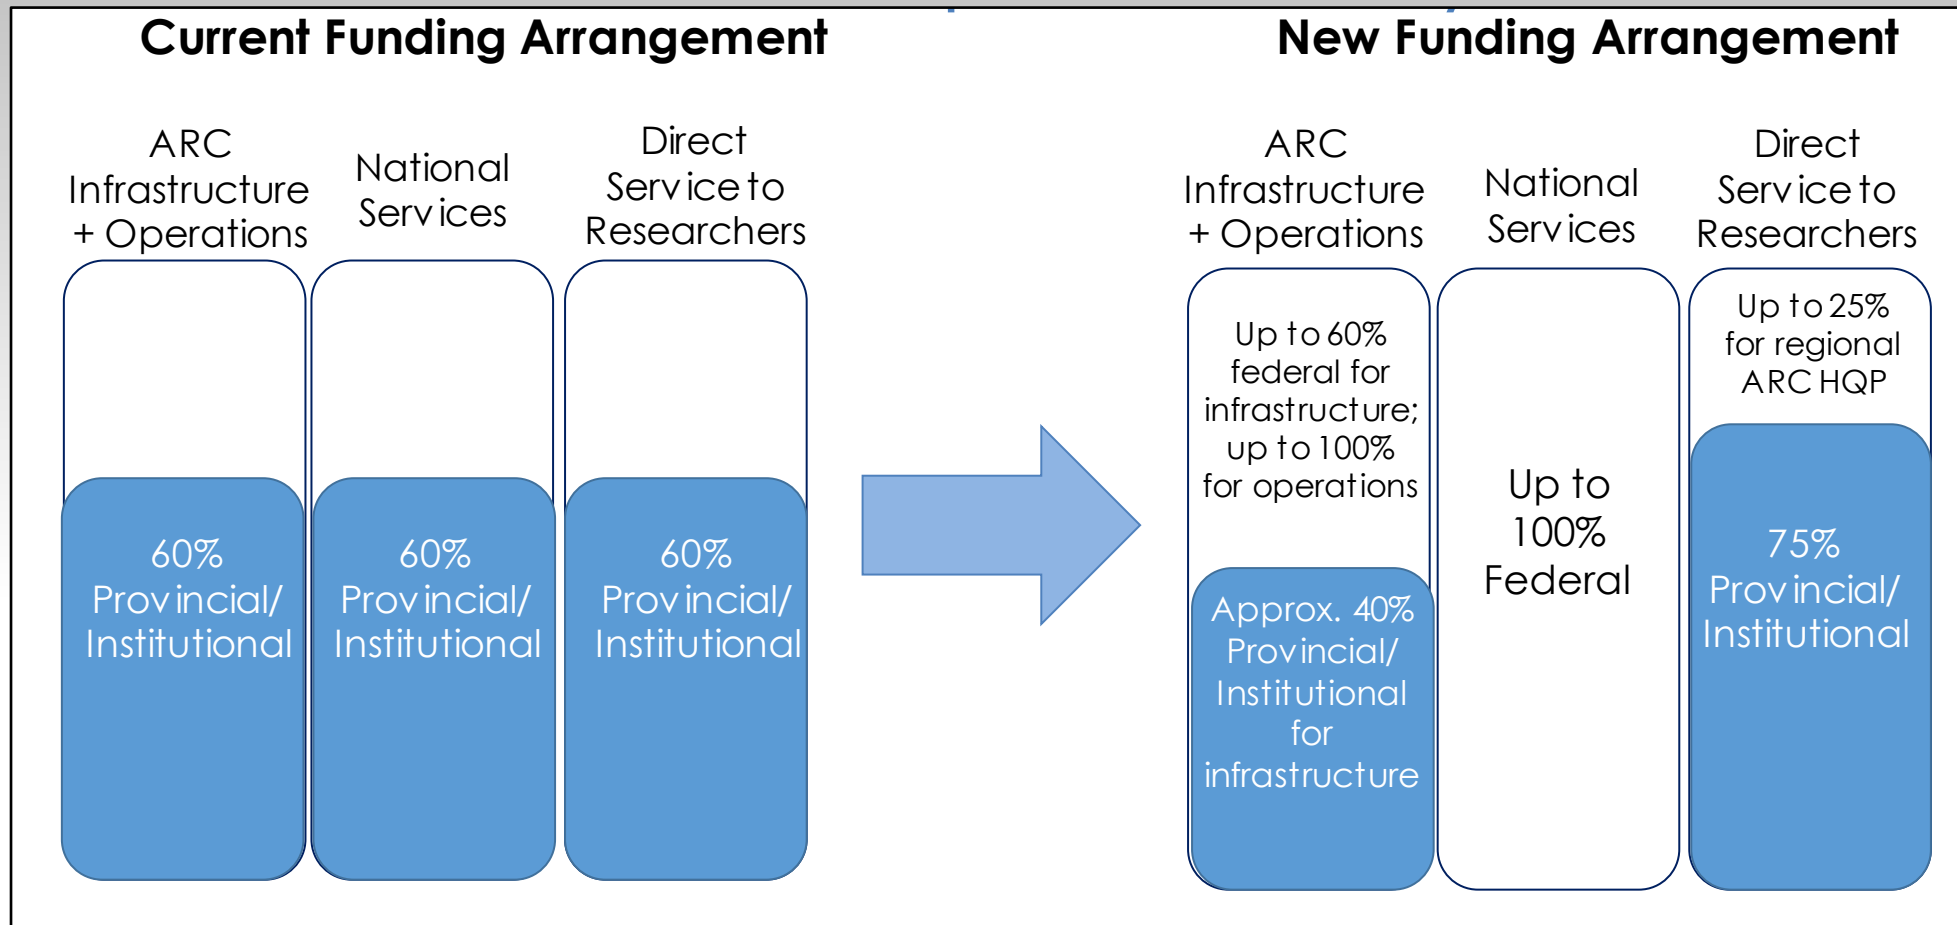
Current Funding Arrangement

ARC Infrastructure + Operations

National Services

Direct Service to Researchers

60% Provincial/ Institutional

60% Provincial/ Institutional

60% Provincial/ Institutional

New Funding Arrangement

ARC Infrastructure + Operations

National Services

Direct Service to Researchers

Up to 60% federal for infrastructure; up to 100% for operations

Approx. 40% Provincial/ Institutional for infrastructure

Up to 100% Federal

Up to 25% for regional ARC HQP

75% Provincial/ Institutional